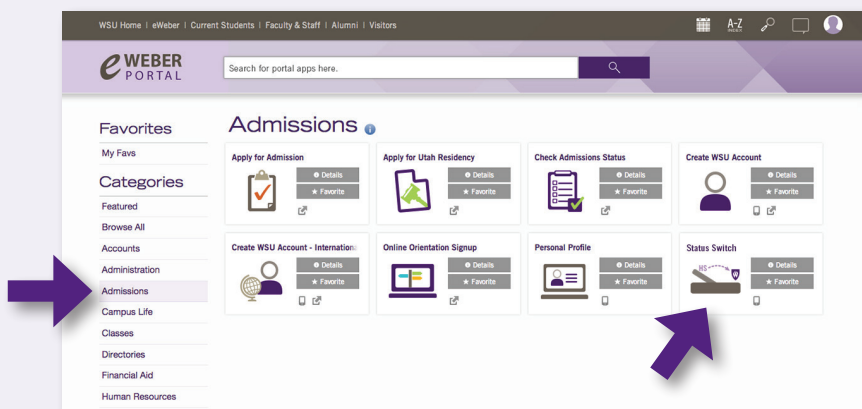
WSU Home | eWeber | Current Students | Faculty & Staff | Alumni | Visitors

A-Z

eWEBER PORTAL

Search for portal apps here.

Favorites

My Favs

Categories

Featured

Browse All

Accounts

Administration

Admissions

Campus Life

Classes

Directories

Financial Aid

Human Resources

Admissions

Apply for Admission
Details
Favorite

Apply for Utah Residency
Details
Favorite

Check Admissions Status
Details
Favorite

Create WSU Account
Details
Favorite

Create WSU Account - Internation
Details
Favorite

Online Orientation Signup
Details
Favorite

Personal Profile
Details
Favorite

Status Switch
HS
Details
Favorite